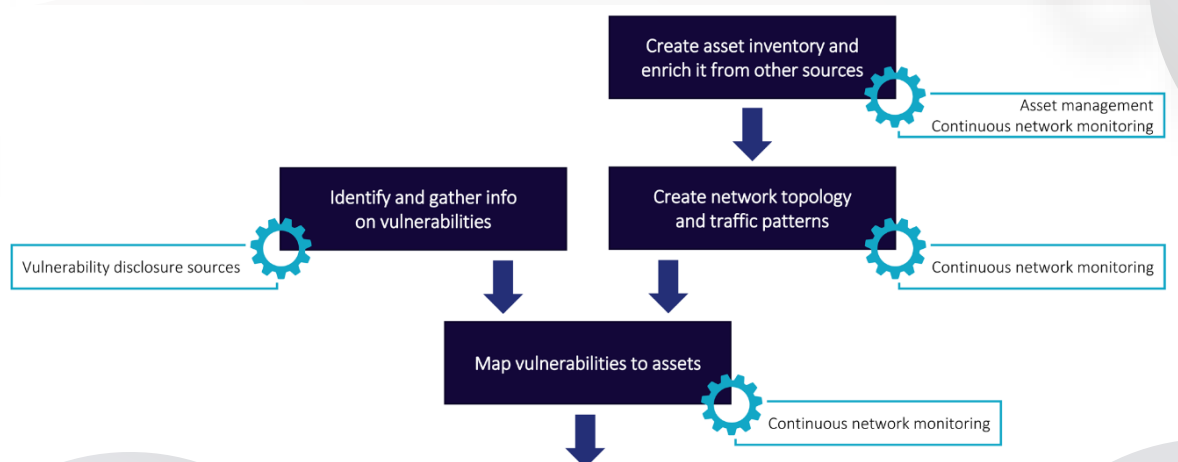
Create asset inventory and enrich it from other sources

Asset management
Continuous network monitoring

Identify and gather info on vulnerabilities

Vulnerability disclosure sources

Create network topology and traffic patterns

Continuous network monitoring

Map vulnerabilities to assets

Continuous network monitoring